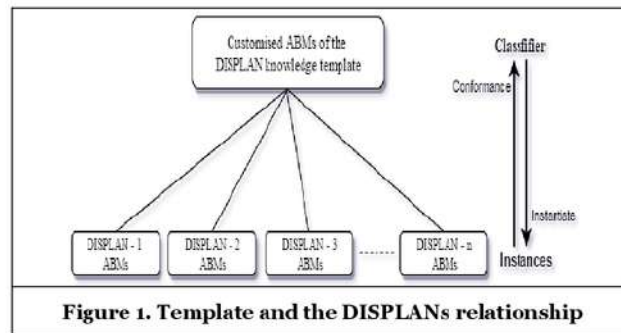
Customised ABMs of the DISPLAN knowledge template

Classifier

Conformance

Instantiate

Instances

DISPLAN - 1 ABMs

DISPLAN - 2 ABMs

DISPLAN - 3 ABMs

DISPLAN - n ABMs

Figure 1. Template and the DISPLANs relationship